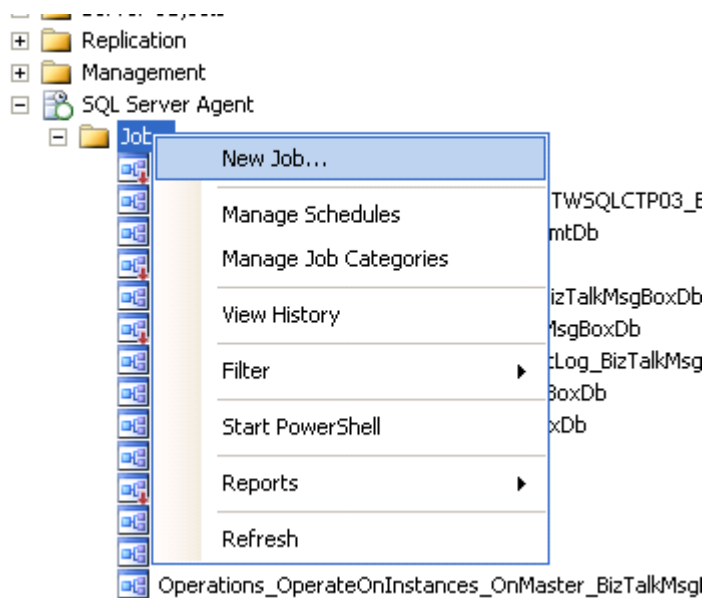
Replication
Management
SQL Server Agent
Job

New Job...
Manage Schedules
Manage Job Categories
View History
Filter
Start PowerShell
Reports
Refresh

TWSQLCTP03_E
mtDb
izTalkMsgBoxDb
MsgBoxDb
tLog_BizTalkMsg
3oxDb
xDb

Operations_OperateOnInstances_OnMaster_BizTalkMsgl